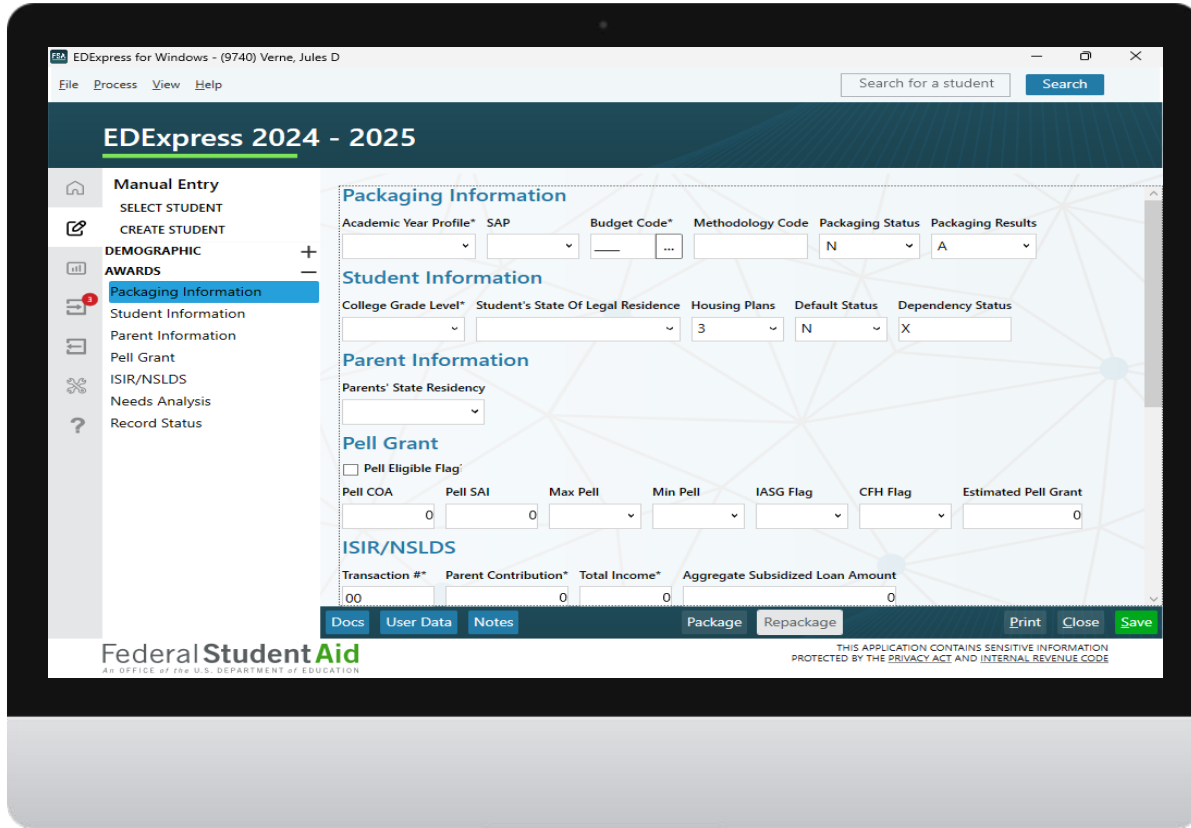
FSA EDExpress for Windows - (9740) Verne, Jules D

File Process View Help

Search for a student Search

EDExpress 2024 - 2025

Manual Entry
SELECT STUDENT
CREATE STUDENT
DEMOGRAPHIC +
AWARDS —
Packaging Information
Student Information
Parent Information
Pell Grant
ISIR/NSLDS
Needs Analysis
Record Status

3

Packaging Information

Academic Year Profile* SAP Budget Code* Methodology Code Packaging Status Packaging Results
... N A

Student Information

College Grade Level* Student's State Of Legal Residence Housing Plans Default Status Dependency Status
3 N X

Parent Information

Parents' State Residency

Pell Grant

Pell Eligible Flag

Pell COA Pell SAI Max Pell Min Pell IASG Flag CFH Flag Estimated Pell Grant
0 0 0

ISIR/NSLDS

Transaction #* Parent Contribution* Total Income* Aggregate Subsidized Loan Amount
00 0 0 0

Docs User Data Notes Package Repackage Print Close Save

Federal Student Aid
AN OFFICE of the U.S. DEPARTMENT of EDUCATION

THIS APPLICATION CONTAINS SENSITIVE INFORMATION
PROTECTED BY THE PRIVACY ACT AND INTERNAL REVENUE CODE